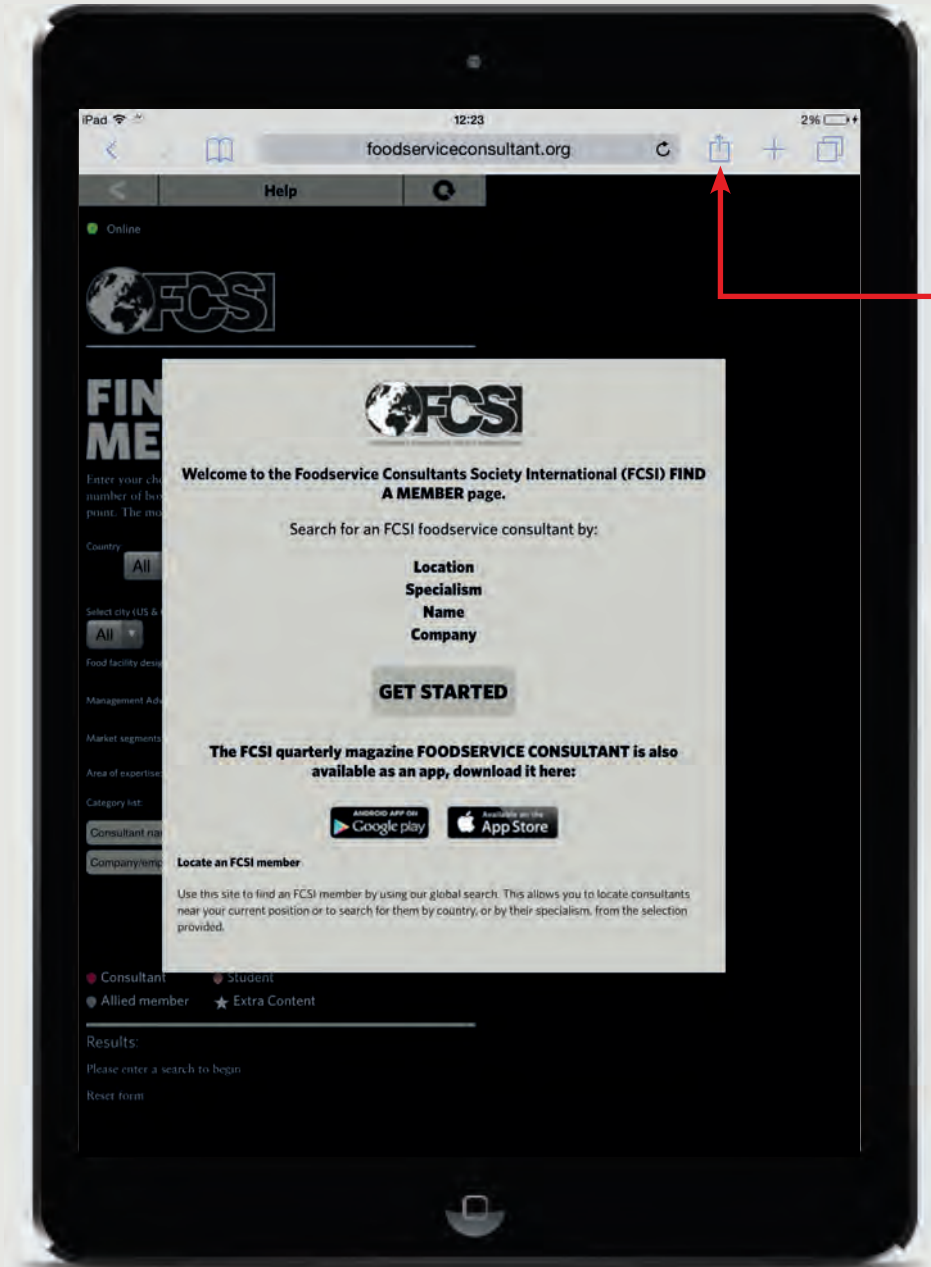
iPad 12:23 2%

foodserviceconsultant.org

Help

Online

FCSI

FIN
ME

Enter your cho
number of bo
point. The mo

Country

All

Select city (US &

All

Food facility desi

Management Adv

Market segments

Area of expertise

Category list:

Consultant na

Company/em

FCSI

Welcome to the Foodservice Consultants Society International (FCSI) FIND A MEMBER page.

Search for an FCSI foodservice consultant by:

Location
Specialism
Name
Company

GET STARTED

The FCSI quarterly magazine FOODSERVICE CONSULTANT is also available as an app, download it here:

ANDROID APP ON Google play

Available on the App Store

Locate an FCSI member

Use this site to find an FCSI member by using our global search. This allows you to locate consultants near your current position or to search for them by country, or by their specialism, from the selection provided.

Consultant Student
Allied member Extra Content

Results:

Please enter a search to begin

Reset form